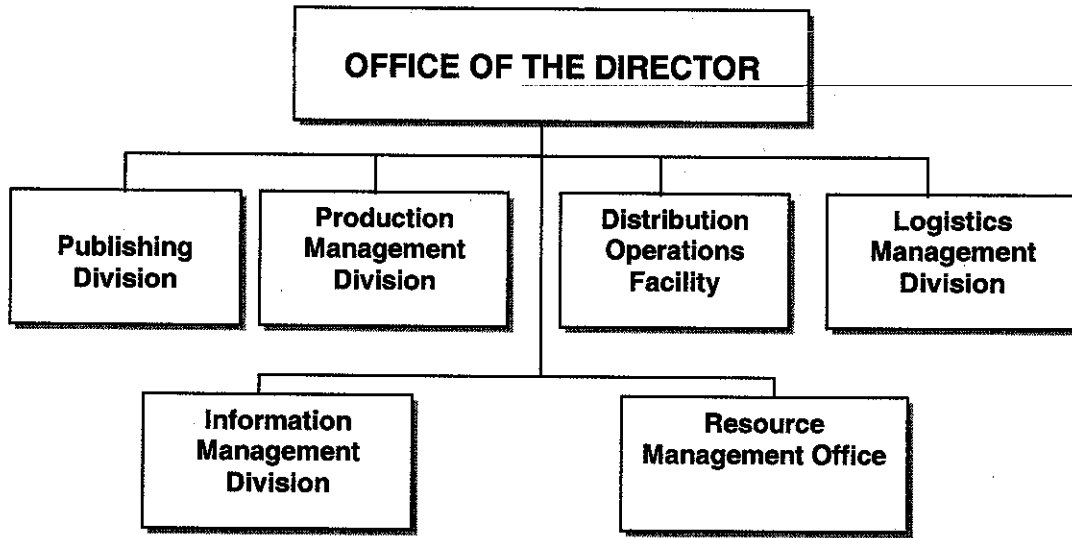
OFFICE OF THE DIRECTOR

Publishing Division

Production Management Division

Distribution Operations Facility

Logistics Management Division

Information Management Division

Resource Management Office